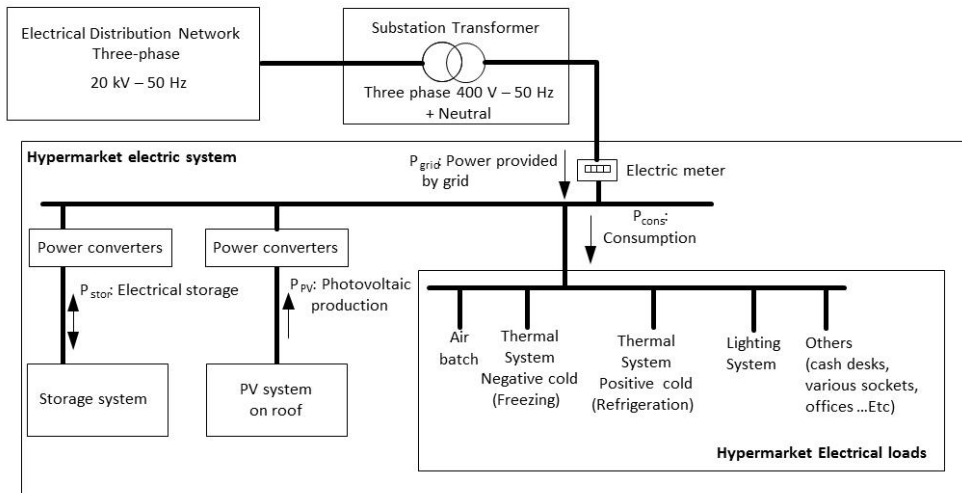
Electrical Distribution Network
Three-phase
20 kV – 50 Hz

Substation Transformer
Three phase 400 V – 50 Hz
+ Neutral

Hypermarket electric system

$P_{grid}$: Power provided by grid

Electric meter

$P_{cons}$: Consumption

Power converters

Power converters

$P_{stor}$: Electrical storage

$P_{PV}$: Photovoltaic production

Storage system

PV system on roof

Air batch

Thermal System Negative cold (Freezing)

Thermal System Positive cold (Refrigeration)

Lighting System

Others (cash desks, various sockets, offices ...Etc)

Hypermarket Electrical loads